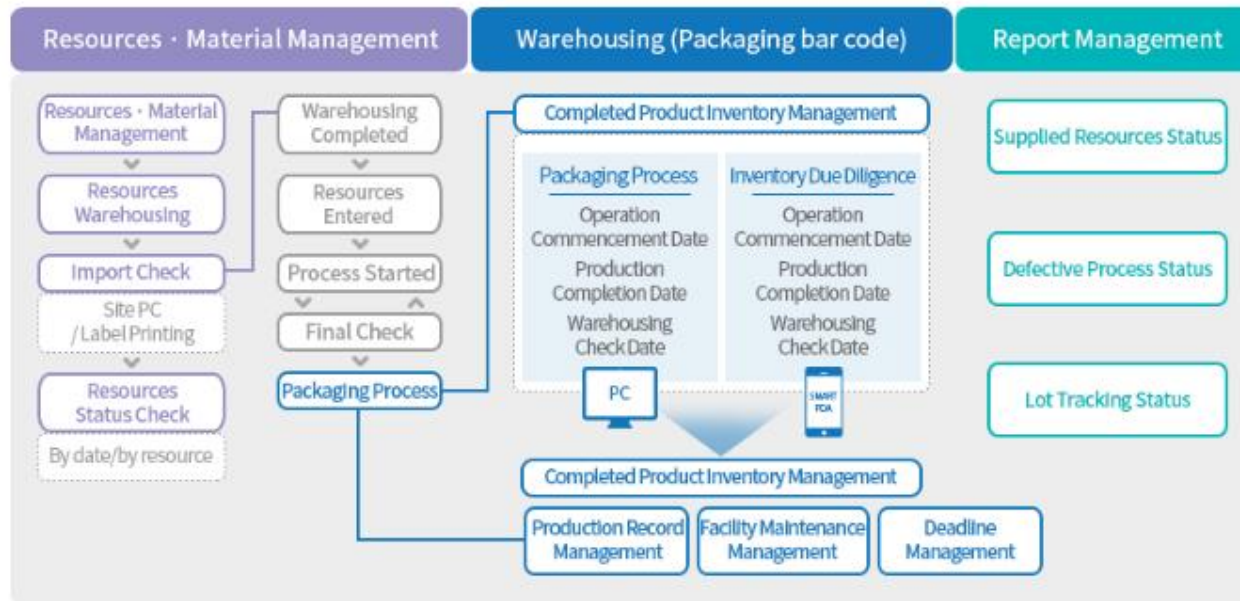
Resources · Material Management

Warehousing (Packaging bar code)

Report Management

Resources · Material Management

Resources Warehousing

Import Check

Site PC /Label Printing

Resources Status Check

By date/by resource

Warehousing Completed

Resources Entered

Process Started

Final Check

Packaging Process

Completed Product Inventory Management

Packaging Process

Operation Commencement Date

Production Completion Date

Warehousing Check Date

Inventory Due Diligence

Operation Commencement Date

Production Completion Date

Warehousing Check Date

PC

SMART PDA

Completed Product Inventory Management

Production Record Management

Facility Maintenance Management

Deadline Management

Supplied Resources Status

Defective Process Status

Lot Tracking Status